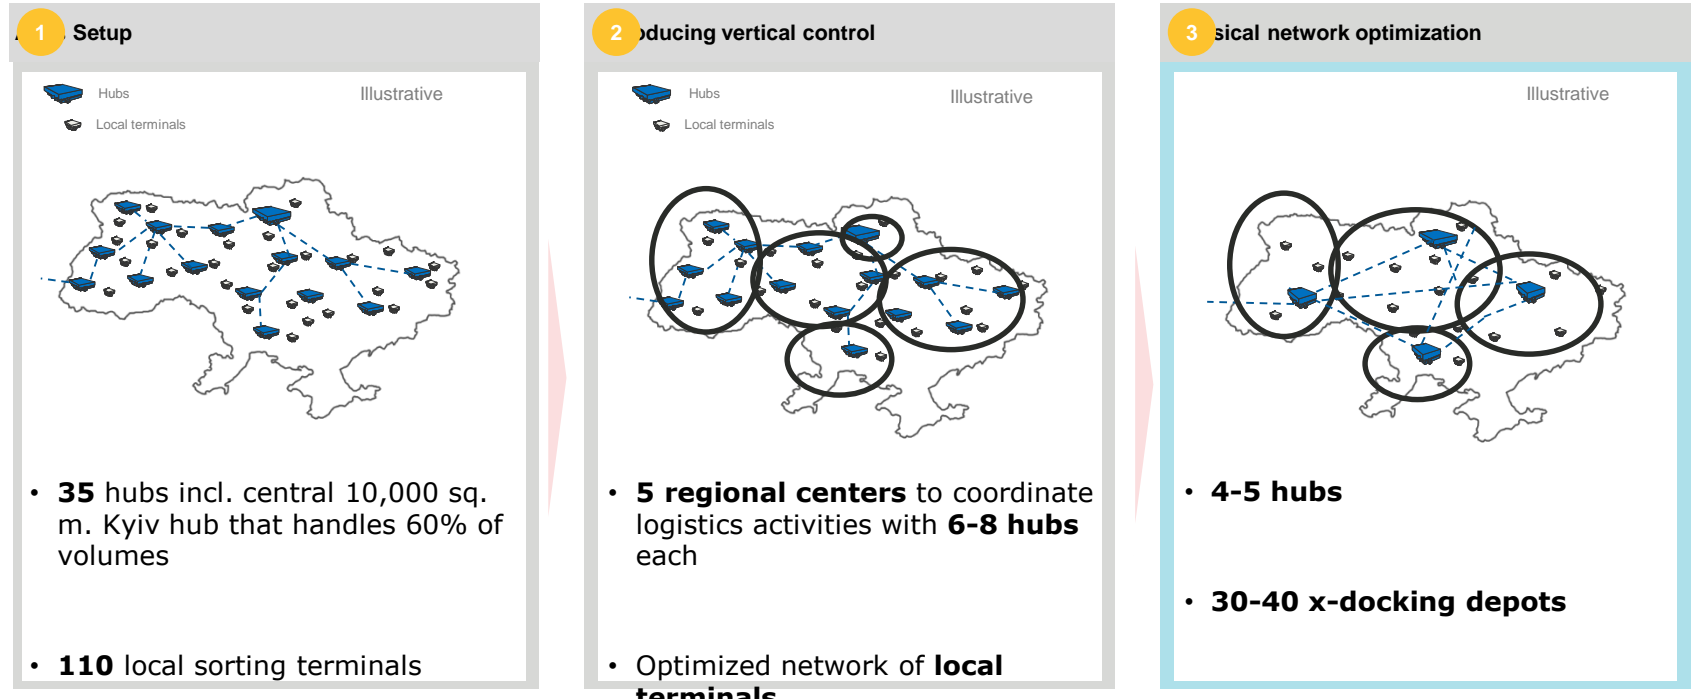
1 Setup

Hubs

Local terminals

Illustrative

• **35** hubs incl. central 10,000 sq. m. Kyiv hub that handles 60% of volumes

• **110** local sorting terminals

2 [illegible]ducing vertical control

Hubs

Local terminals

Illustrative

• **5 regional centers** to coordinate logistics activities with **6-8 hubs** each

• Optimized network of **local** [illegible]

3 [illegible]sical network optimization

Illustrative

• **4-5 hubs**

• **30-40 x-docking depots**